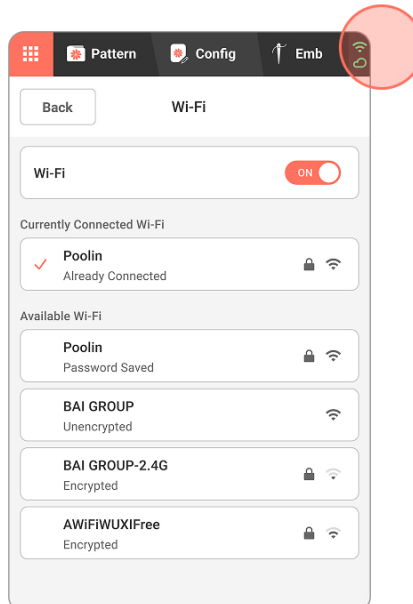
Pattern
Config
Emb

Back
Wi-Fi

Wi-Fi
ON

Currently Connected Wi-Fi

Poolin
Already Connected

Available Wi-Fi

Poolin
Password Saved

BAI GROUP
Unencrypted

BAI GROUP-2.4G
Encrypted

AWiFiWUXIFree
Encrypted